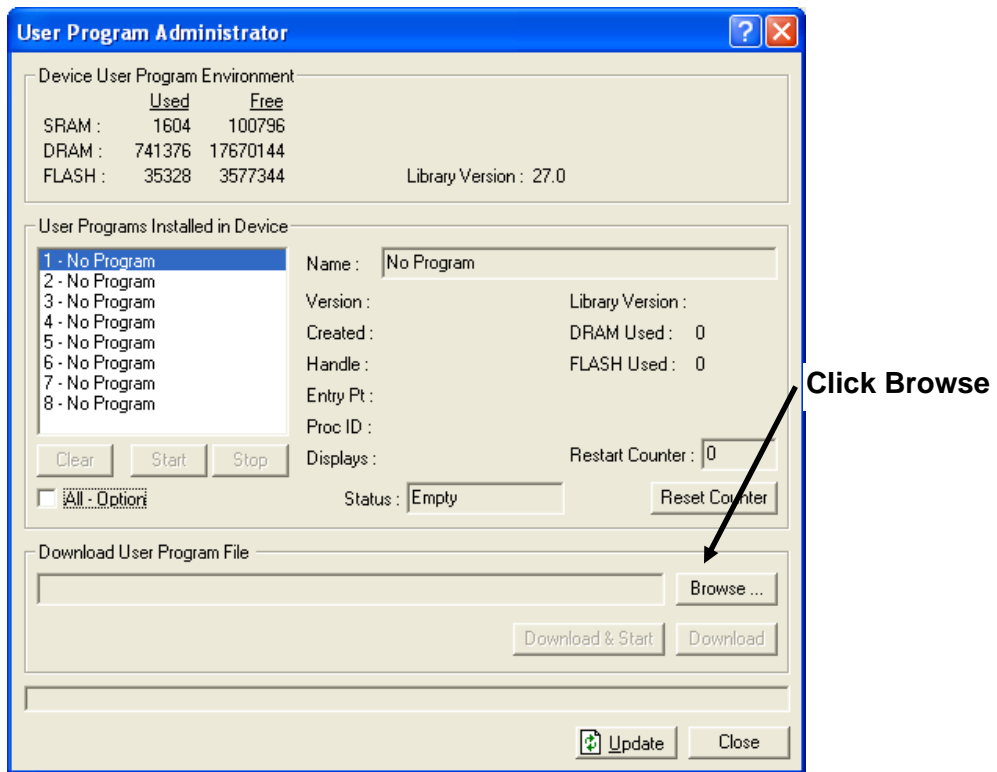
User Program Administrator

Device User Program Environment

| | Used | Free |
|---|---|---|
| SRAM : | 1604 | 100796 |
| DRAM : | 741376 | 17670144 |
| FLASH : | 35328 | 3577344 |

Library Version : 27.0

User Programs Installed in Device

1 - No Program
2 - No Program
3 - No Program
4 - No Program
5 - No Program
6 - No Program
7 - No Program
8 - No Program

Name : No Program
Version :
Created :
Handle :
Entry Pt :
Proc ID :
Displays :
Library Version :
DRAM Used : 0
FLASH Used : 0
Restart Counter : 0

Clear
Start
Stop
All - Option
Status : Empty
Reset Counter

Download User Program File

Browse ...
Download & Start
Download

Update
Close

Click Browse